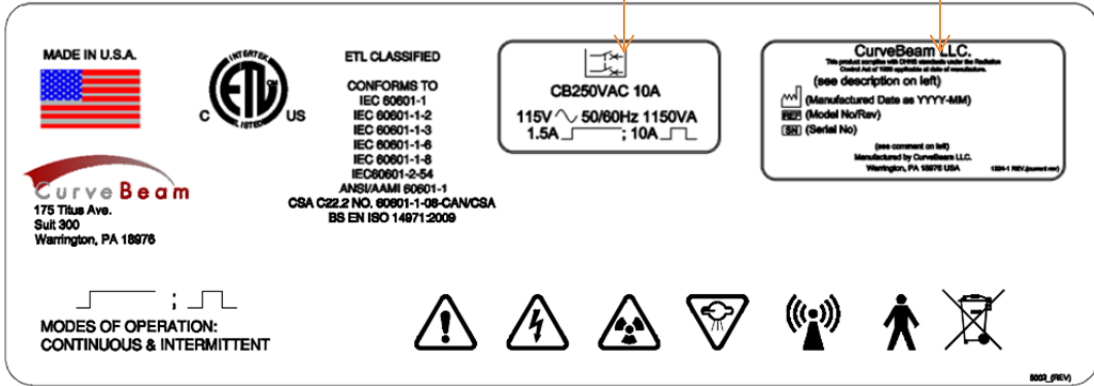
MADE IN U.S.A.

INTERTEK
C ETL US
LISTED

ETL CLASSIFIED

CONFORMS TO
IEC 60601-1
IEC 60601-1-2
IEC 60601-1-3
IEC 60601-1-6
IEC 60601-1-8
IEC60601-2-54
ANSI/AAMI 60601-1
CSA C22.2 NO. 60601-1-08-CAN/CSA
BS EN ISO 14971:2009

CB250VAC 10A
115V ~ 50/60Hz 1150VA
1.5A ; 10A

CurveBeam LLC.
This product complies with DHHS standards under the Radiation Control Act of 1968 applicable at date of manufacture.
(see description on left)
(Manufactured Date as YYYY-MM)
REF (Model No/Rev)
SN (Serial No)
(see comment on left)
Manufactured by CurveBeam LLC.
Warrington, PA 18976 USA
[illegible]

CurveBeam
175 Titus Ave.
Suit 300
Warrington, PA 18976

;

MODES OF OPERATION:
CONTINUOUS & INTERMITTENT

5003_(REV)